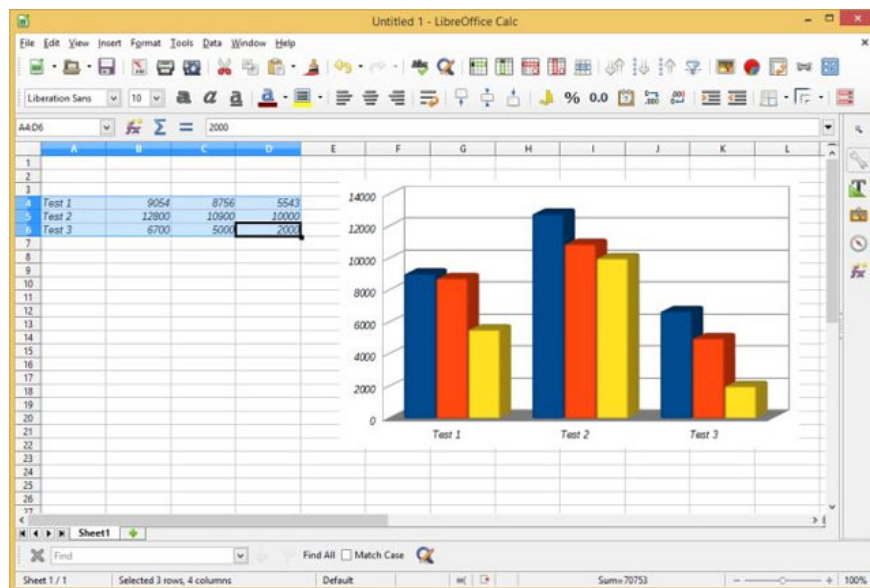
Untitled 1 - LibreOffice Calc

File Edit View Insert Format Tools Data Window Help

Liberation Sans 10

A4:D6 2000

| | A | B | C | D | E | F | G | H | I | J | K | L |
|---|---|---|---|---|---|---|---|---|---|---|---|---|
| 1 | | | | | | | | | | | | |
| 2 | | | | | | | | | | | | |
| 3 | | | | | | | | | | | | |
| 4 | Test 1 | 9054 | 8756 | 5543 | | | | | | | | |
| 5 | Test 2 | 12800 | 10900 | 10000 | | | | | | | | |
| 6 | Test 3 | 6700 | 5000 | 2000 | | | | | | | | |

7 8 9 10 11 12 13 14 15 16 17 18 19 20 21 22 23 24 25 26 27

14000
12000
10000
8000
6000
4000
2000
0
Test 1
Test 2
Test 3

Sheet1

Find
Find All
Match Case

Sheet 1 / 1
Selected 3 rows, 4 columns
Default
Sum=70753
100%